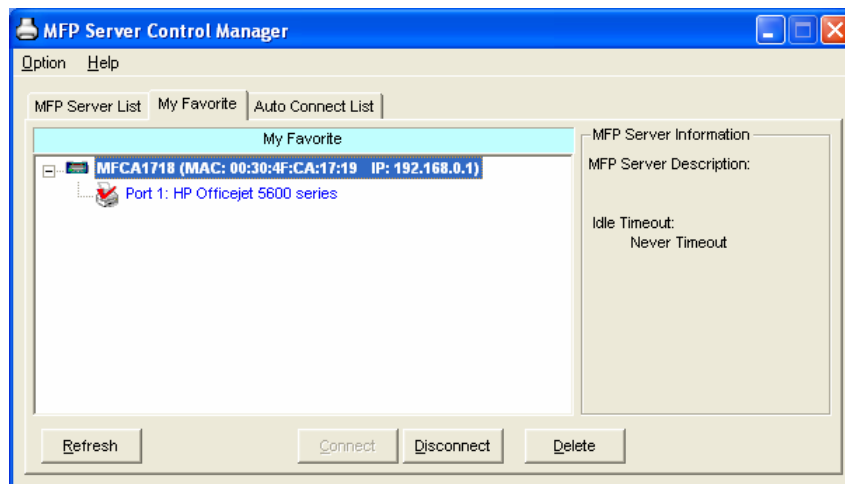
MFP Server Control Manager

Option Help

MFP Server List | My Favorite | Auto Connect List

My Favorite

MFCA1718 (MAC: 00:30:4F:CA:17:19 IP: 192.168.0.1)

Port 1: HP Officejet 5600 series

MFP Server Information

MFP Server Description:

Idle Timeout:
Never Timeout

Refresh Connect Disconnect Delete